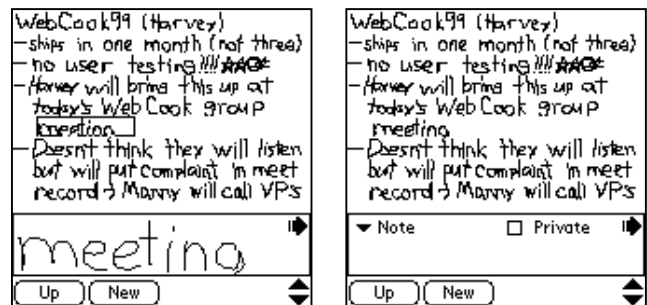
WebCook99 (Harvey)
-ships in one month (not three)
-no user testing !!!#@&*
-Harvey will bring this up at today's WebCook group kneetion
-Doesn't think they will listen but will put complaint in meet record → Manny will call VPs

meeting

Up New

WebCook99 (Harvey)
-ships in one month (not three)
-no user testing !!!#@&*
-Harvey will bring this up at today's WebCook group meeting
-Doesn't think they will listen but will put complaint in meet record → Manny will call VPs

▾ Note ☐ Private

Up New